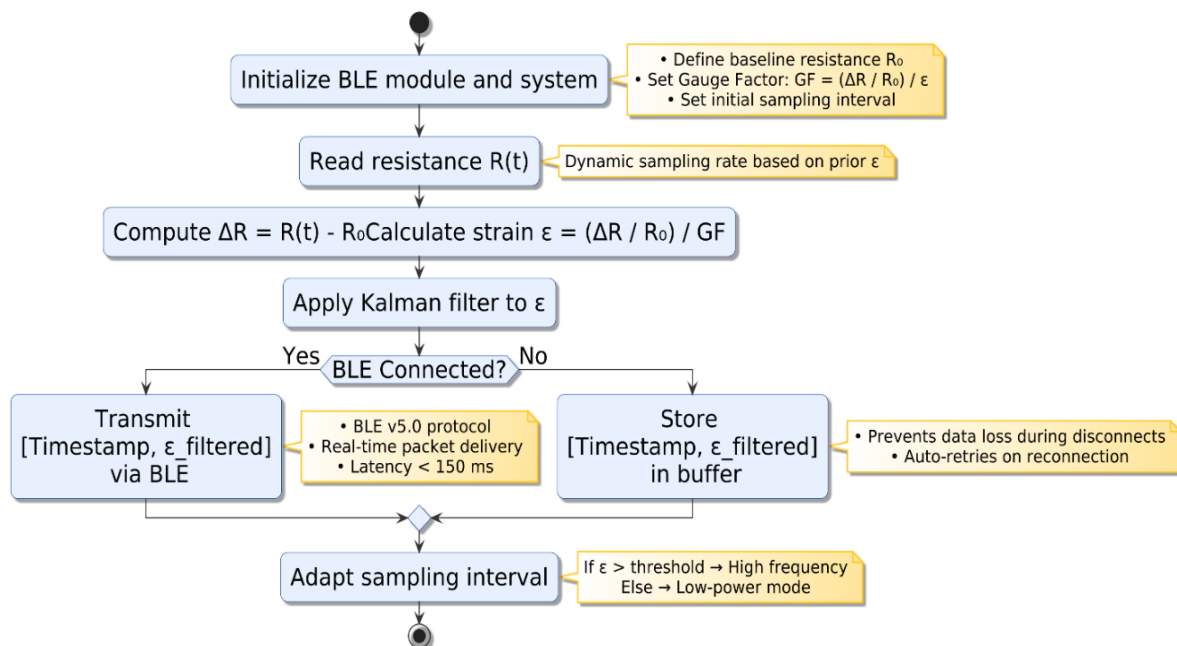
Initialize BLE module and system

• Define baseline resistance $R_0$
• Set Gauge Factor: GF = ($\Delta$R / $R_0$) / ε
• Set initial sampling interval

Read resistance R(t)

Dynamic sampling rate based on prior ε

Compute $\Delta$R = R(t) - $R_0$Calculate strain ε = ($\Delta$R / $R_0$) / GF

Apply Kalman filter to ε

Yes

BLE Connected?

No

Transmit [Timestamp, ε_filtered] via BLE

• BLE v5.0 protocol
• Real-time packet delivery
• Latency < 150 ms

Store [Timestamp, ε_filtered] in buffer

• Prevents data loss during disconnects
• Auto-retries on reconnection

Adapt sampling interval

If ε > threshold → High frequency
Else → Low-power mode